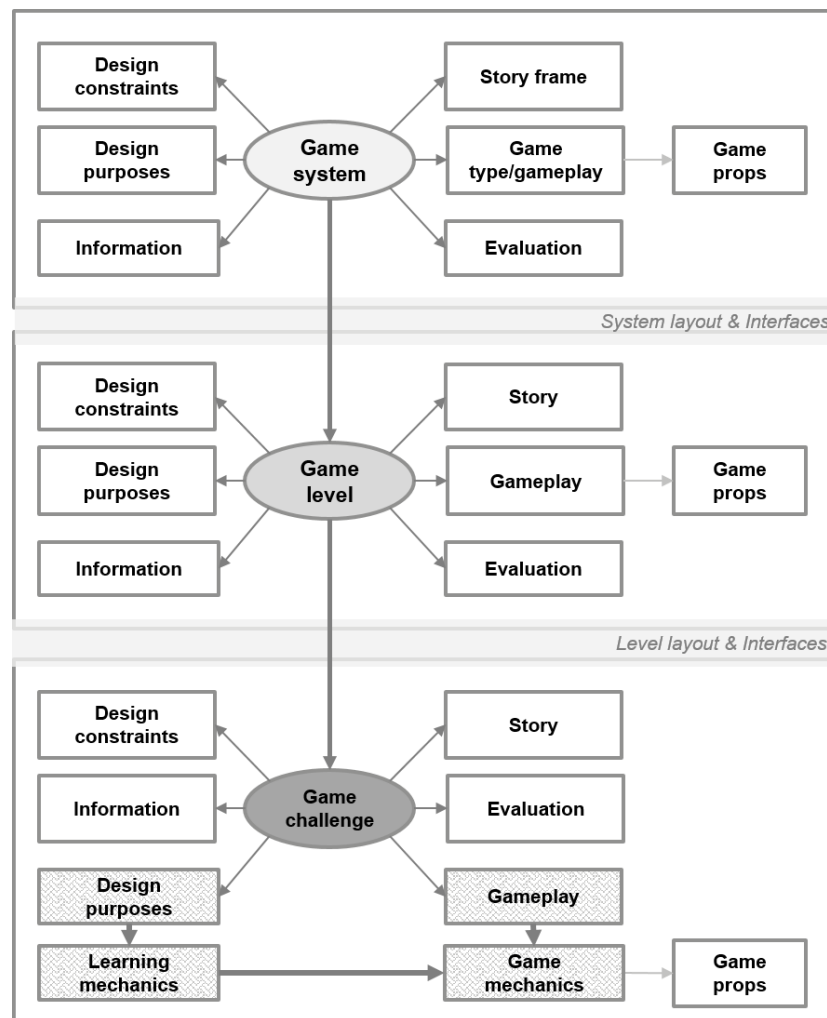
Design constraints

Design purposes

Information

Game system

Story frame

Game type/gameplay

Game props

Evaluation

System layout & Interfaces

Design constraints

Design purposes

Information

Game level

Story

Gameplay

Game props

Evaluation

Level layout & Interfaces

Design constraints

Information

Game challenge

Story

Evaluation

Design purposes

Gameplay

Learning mechanics

Game mechanics

Game props